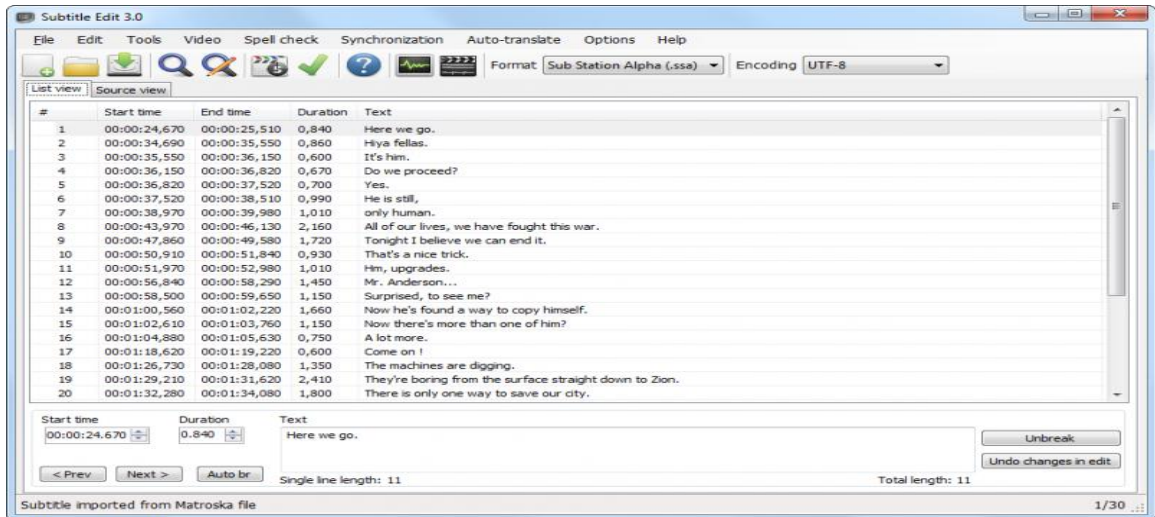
Subtitle Edit 3.0

File Edit Tools Video Spell check Synchronization Auto-translate Options Help

Format Sub Station Alpha (.ssa) Encoding UTF-8

List view Source view

| # | Start time | End time | Duration | Text |
|---|---|---|---|---|
| 1 | 00:00:24,670 | 00:00:25,510 | 0,840 | Here we go. |
| 2 | 00:00:34,690 | 00:00:35,550 | 0,860 | Hiya fellas. |
| 3 | 00:00:35,550 | 00:00:36,150 | 0,600 | It's him. |
| 4 | 00:00:36,150 | 00:00:36,820 | 0,670 | Do we proceed? |
| 5 | 00:00:36,820 | 00:00:37,520 | 0,700 | Yes. |
| 6 | 00:00:37,520 | 00:00:38,510 | 0,990 | He is still, |
| 7 | 00:00:38,970 | 00:00:39,980 | 1,010 | only human. |
| 8 | 00:00:43,970 | 00:00:46,130 | 2,160 | All of our lives, we have fought this war. |
| 9 | 00:00:47,860 | 00:00:49,580 | 1,720 | Tonight I believe we can end it. |
| 10 | 00:00:50,910 | 00:00:51,840 | 0,930 | That's a nice trick. |
| 11 | 00:00:51,970 | 00:00:52,980 | 1,010 | Hm, upgrades. |
| 12 | 00:00:56,840 | 00:00:58,290 | 1,450 | Mr. Anderson... |
| 13 | 00:00:58,500 | 00:00:59,650 | 1,150 | Surprised, to see me? |
| 14 | 00:01:00,560 | 00:01:02,220 | 1,660 | Now he's found a way to copy himself. |
| 15 | 00:01:02,610 | 00:01:03,760 | 1,150 | Now there's more than one of him? |
| 16 | 00:01:04,880 | 00:01:05,630 | 0,750 | A lot more. |
| 17 | 00:01:18,620 | 00:01:19,220 | 0,600 | Come on ! |
| 18 | 00:01:26,730 | 00:01:28,080 | 1,350 | The machines are digging. |
| 19 | 00:01:29,210 | 00:01:31,620 | 2,410 | They're boring from the surface straight down to Zion. |
| 20 | 00:01:32,280 | 00:01:34,080 | 1,800 | There is only one way to save our city. |

Start time Duration Text
00:00:24.670 0.840 Here we go.

Unbreak
Undo changes in edit

< Prev Next > Auto br
Single line length: 11 Total length: 11

Subtitle imported from Matroska file 1/30